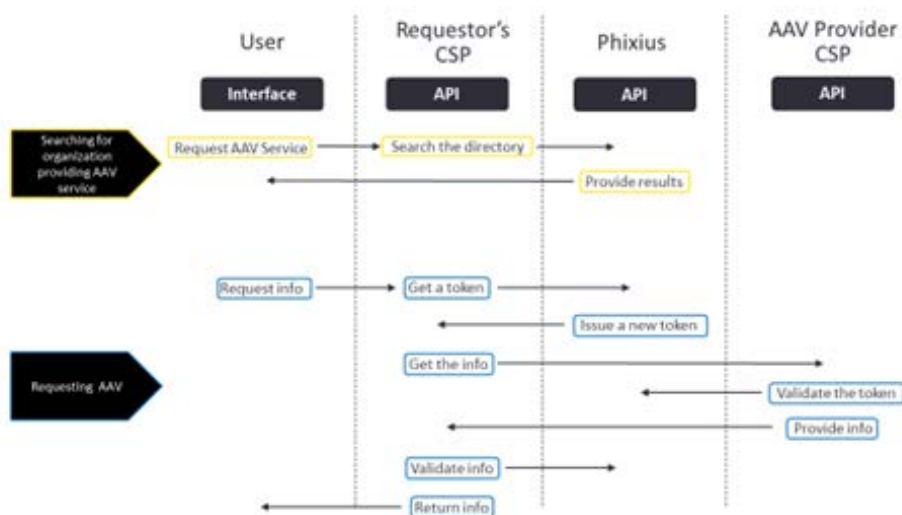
User

Requestor's CSP

Phixius

AAV Provider CSP

Interface

API

API

API

Searching for organization providing AAV service

Request AAV Service

Search the directory

Provide results

Request info

Get a token

Issue a new token

Requesting AAV

Get the info

Validate the token

Provide info

Validate info

Return info